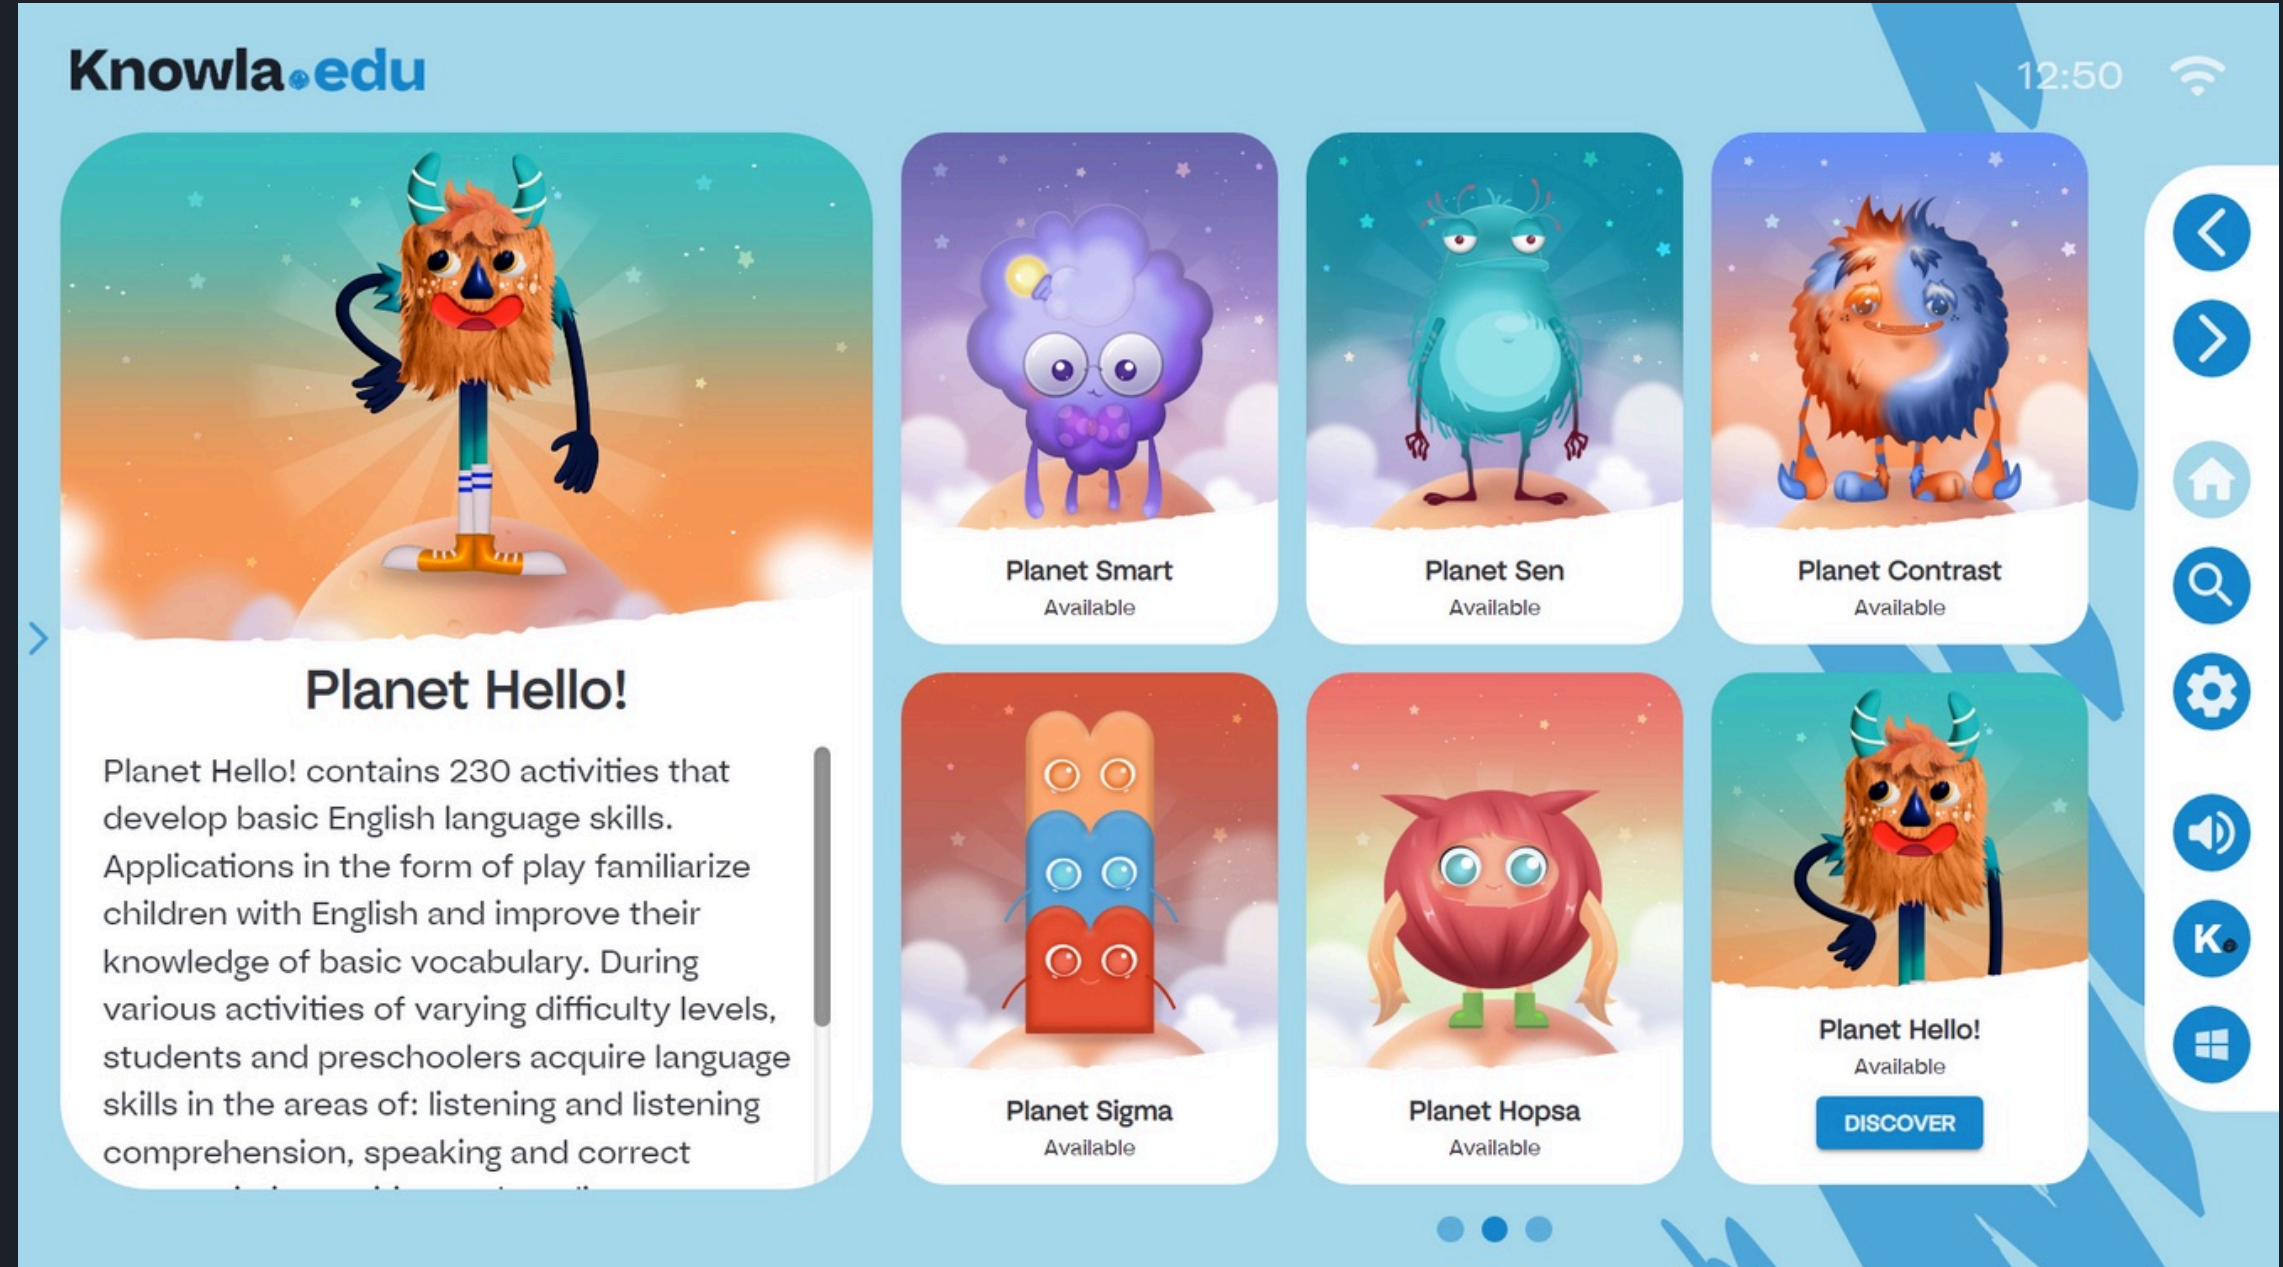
Knowla.edu

12:50

Planet Hello!

Planet Hello! contains 230 activities that develop basic English language skills. Applications in the form of play familiarize children with English and improve their knowledge of basic vocabulary. During various activities of varying difficulty levels, students and preschoolers acquire language skills in the areas of: listening and listening comprehension, speaking and correct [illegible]

Planet Smart
Available

Planet Sen
Available

Planet Contrast
Available

Planet Sigma
Available

Planet Hopsa
Available

Planet Hello!
Available
DISCOVER

K